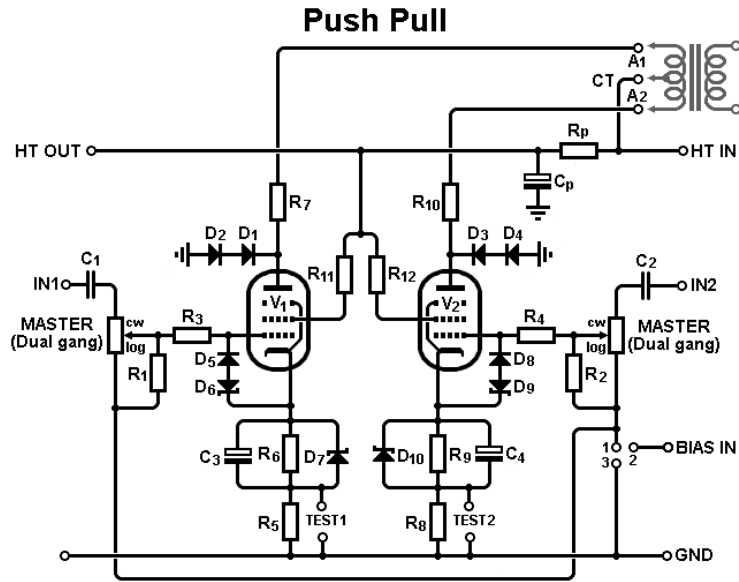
Push Pull

A1
CT
A2
HT OUT
Rp
HT IN
Cp
R7
R10
D2 D1
D3 D4
C1
C2
IN1
IN2
R11
R12
V1
V2
MASTER (Dual gang)
cw
log
R3
R4
cw
log
MASTER (Dual gang)
R1
D5
D6
D8
D9
R2
C3
R6
D7
D10
R9
C4
1
3
2
BIAS IN
R5
TEST1
R8
TEST2
GND